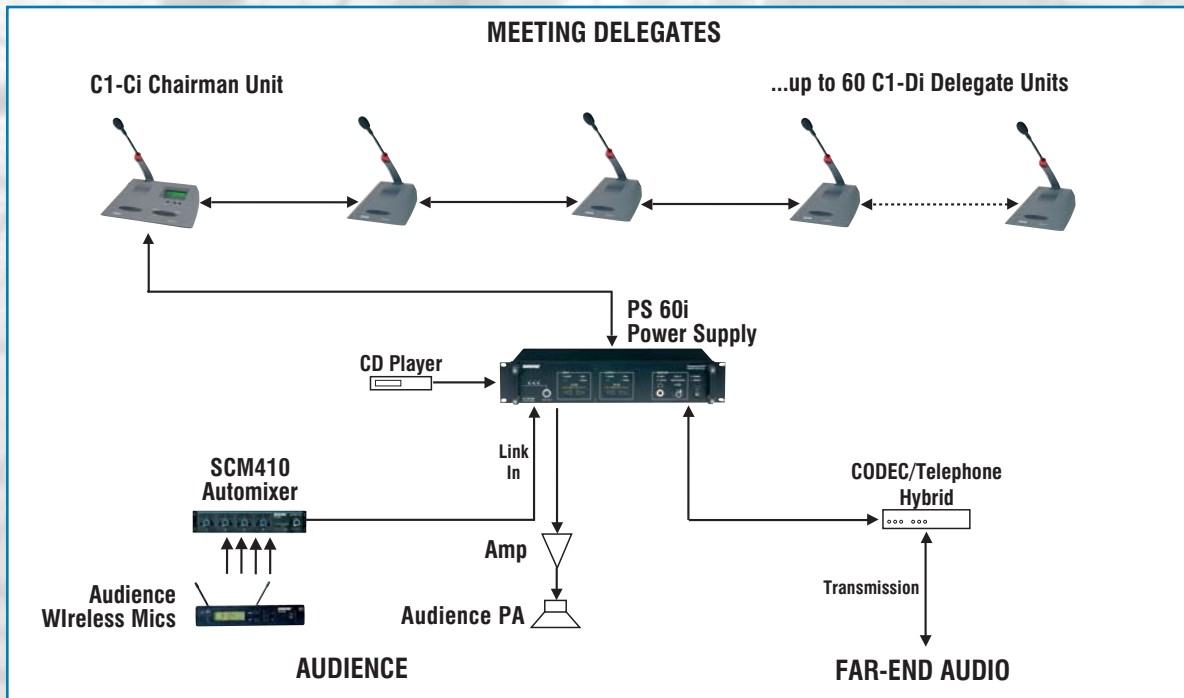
MEETING DELEGATES

C1-Ci Chairman Unit

...up to 60 C1-Di Delegate Units

PS 60i
Power Supply

CD Player

Link
In

SCM410
Automixer

CODEC/Telephone
Hybrid

Amp

Transmission

Audience
WIreless Mics

Audience PA

AUDIENCE

FAR-END AUDIO